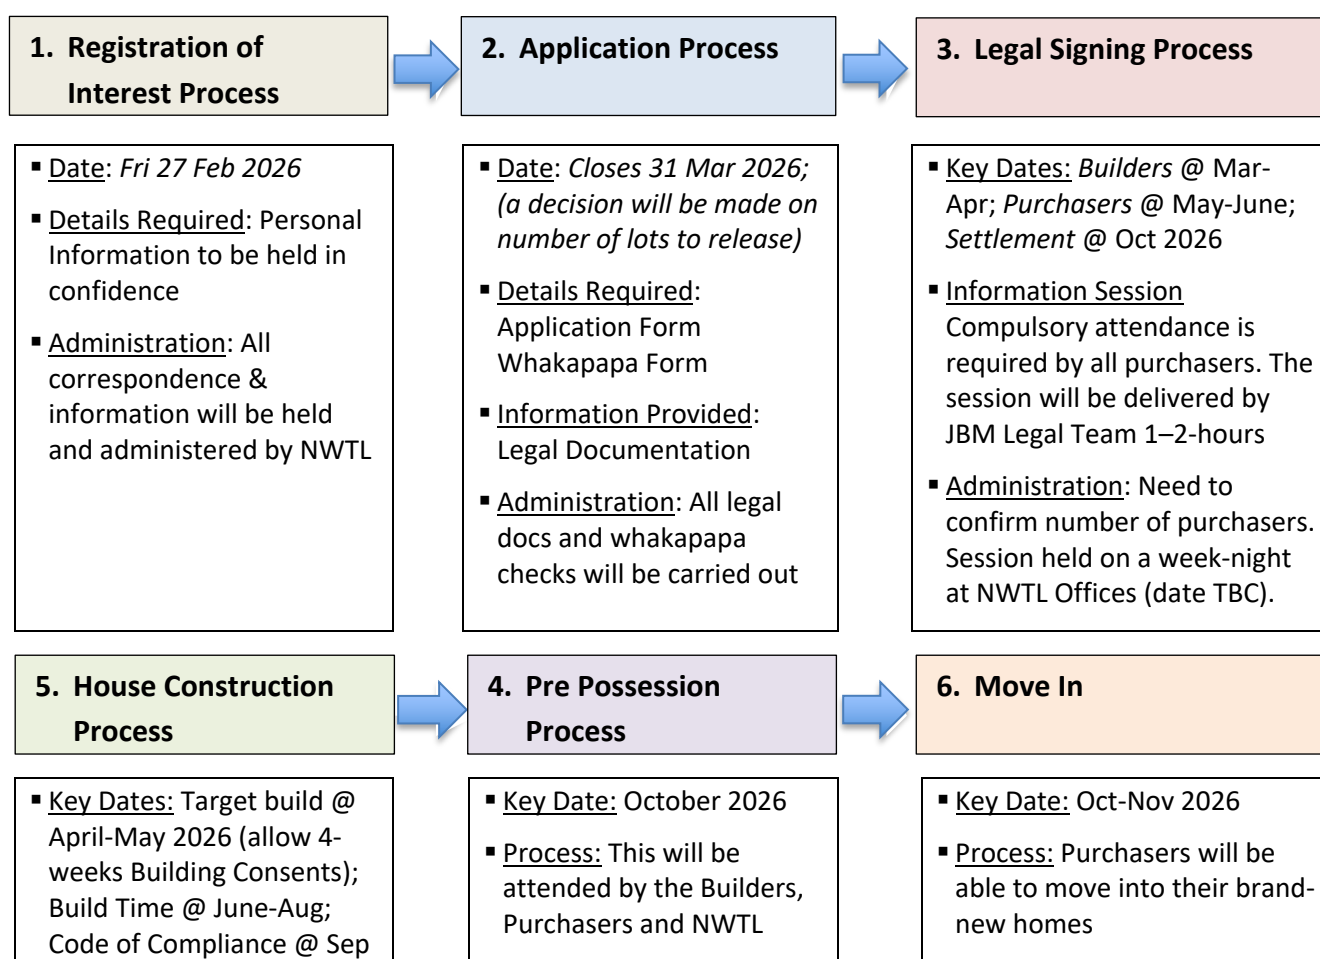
1. Registration of Interest Process

2. Application Process

3. Legal Signing Process

▪ Date: Fri 27 Feb 2026

▪ Details Required: Personal Information to be held in confidence

▪ Administration: All correspondence & information will be held and administered by NWTL

▪ Date: Closes 31 Mar 2026; (a decision will be made on number of lots to release)

▪ Details Required: Application Form Whakapapa Form

▪ Information Provided: Legal Documentation

▪ Administration: All legal docs and whakapapa checks will be carried out

▪ Key Dates: Builders @ Mar-Apr; Purchasers @ May-June; Settlement @ Oct 2026

▪ Information Session Compulsory attendance is required by all purchasers. The session will be delivered by JBM Legal Team 1–2-hours

▪ Administration: Need to confirm number of purchasers. Session held on a week-night at NWTL Offices (date TBC).

5. House Construction Process

4. Pre Possession Process

6. Move In

▪ Key Dates: Target build @ April-May 2026 (allow 4-weeks Building Consents); Build Time @ June-Aug; Code of Compliance @ Sep

▪ Key Date: October 2026

▪ Process: This will be attended by the Builders, Purchasers and NWTL

▪ Key Date: Oct-Nov 2026

▪ Process: Purchasers will be able to move into their brand-new homes